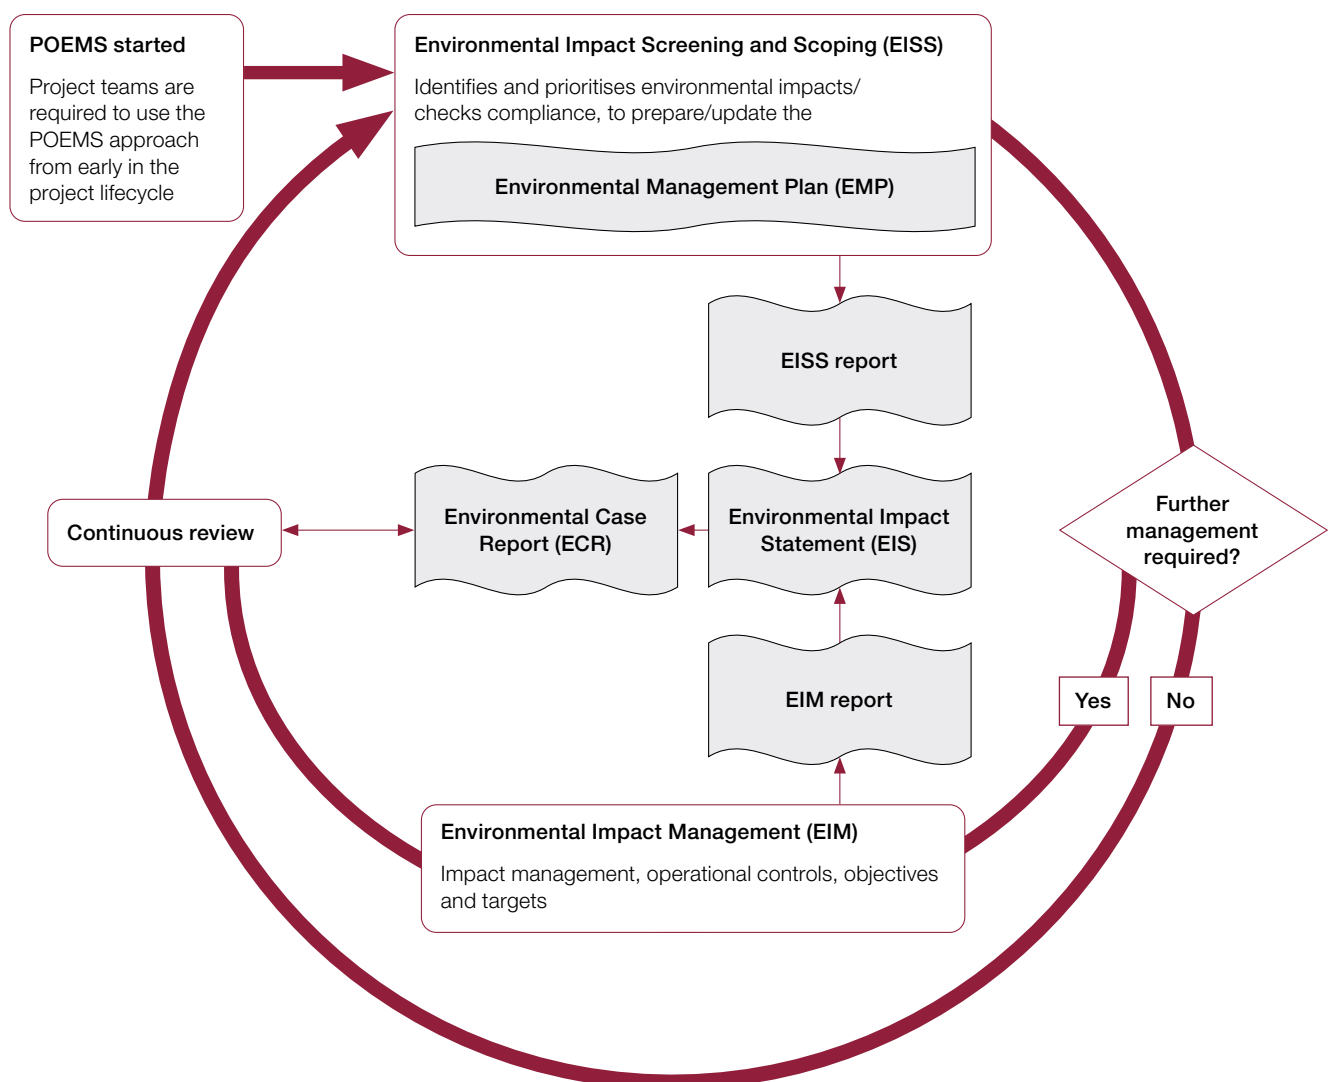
POEMS started

Project teams are required to use the POEMS approach from early in the project lifecycle

Environmental Impact Screening and Scoping (EISS)

Identifies and prioritises environmental impacts/ checks compliance, to prepare/update the

Environmental Management Plan (EMP)

EISS report

Continuous review

Environmental Case Report (ECR)

Environmental Impact Statement (EIS)

Further management required?

EIM report

Yes

No

Environmental Impact Management (EIM)

Impact management, operational controls, objectives and targets